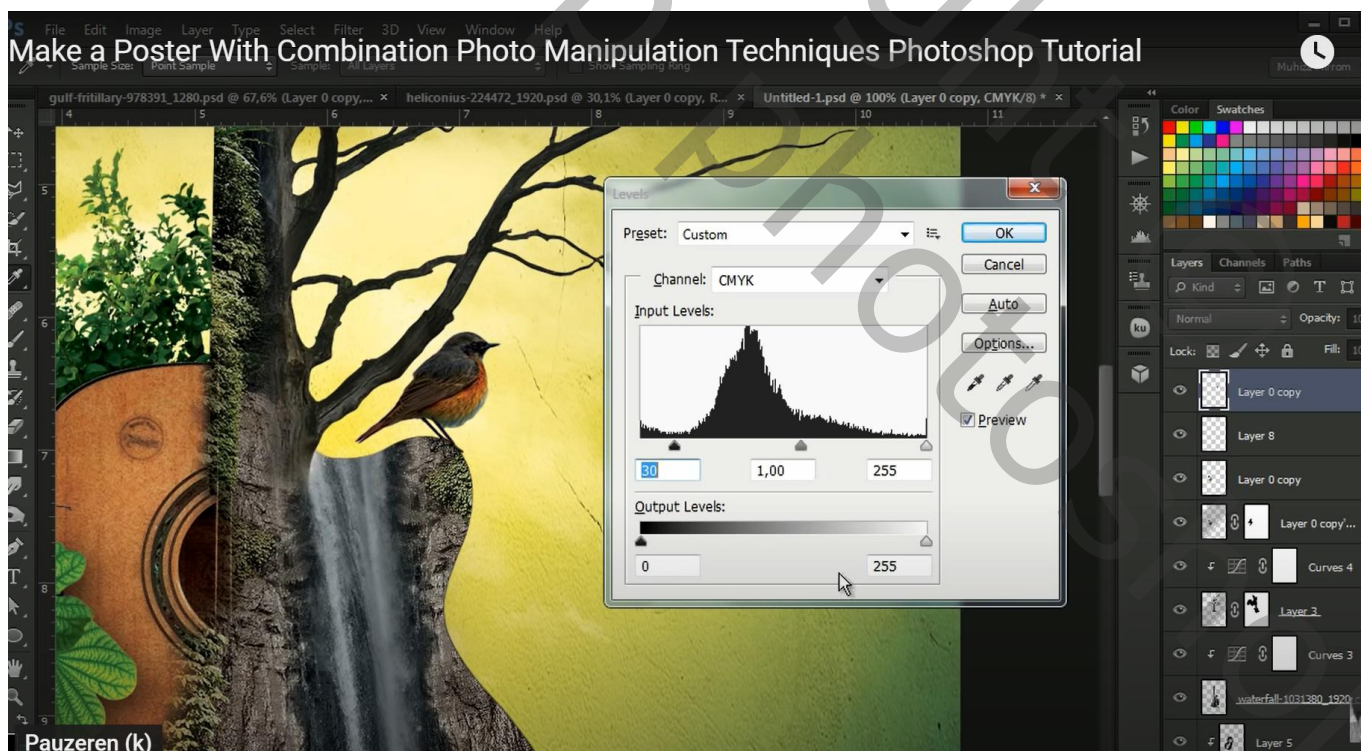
Make a Poster With Combination Photo Manipulation Techniques Photoshop Tutorial

File Edit Image Layer Type Select Filter 3D View Window Help

Sample Size: Point Sample Sample: All Layers Show Sampling Ring

gulf-fritillary-978391_1280.psd @ 67,6% (Layer 0 copy,... × heliconius-224472_1920.psd @ 30,1% (Layer 0 copy, R... × Untitled-1.psd @ 100% (Layer 0 copy, CMYK/8) * ×

Levels

Preset: Custom

OK

Cancel

Channel: CMYK

Auto

Input Levels:

Options...

Preview

30 1,00 255

Output Levels:

0 255

Color Swatches

Layers Channels Paths

Kind

Normal Opacity:

Lock: Fill:

Layer 0 copy

Layer 8

Layer 0 copy

Layer 0 copy'...

Curves 4

Layer 3

Curves 3

waterfall-1031380_1920

Layer 5

Pauzeren (k)